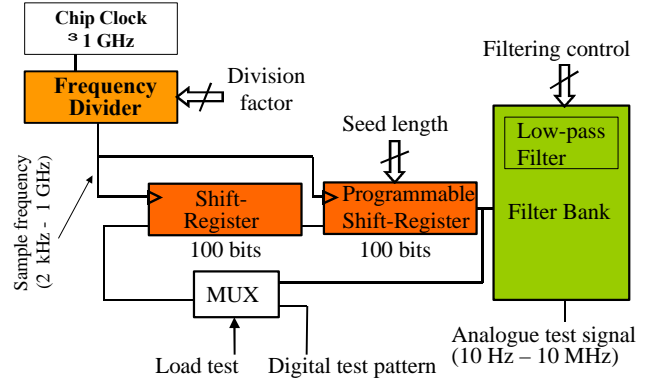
Chip Clock
³ 1 GHz

Frequency Divider

Division factor

Sample frequency (2 kHz - 1 GHz)

Seed length

Filtering control

Low-pass Filter

Filter Bank

Shift-Register
100 bits

Programmable Shift-Register
100 bits

MUX

Load test

Digital test pattern

Analogue test signal (10 Hz – 10 MHz)